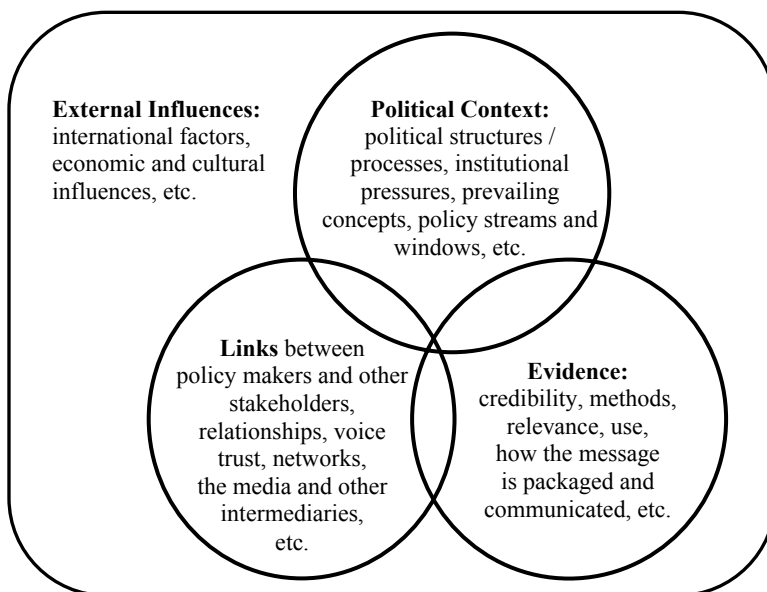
**External Influences:** international factors, economic and cultural influences, etc.

**Political Context:** political structures / processes, institutional pressures, prevailing concepts, policy streams and windows, etc.

**Links** between policy makers and other stakeholders, relationships, voice trust, networks, the media and other intermediaries, etc.

**Evidence:** credibility, methods, relevance, use, how the message is packaged and communicated, etc.